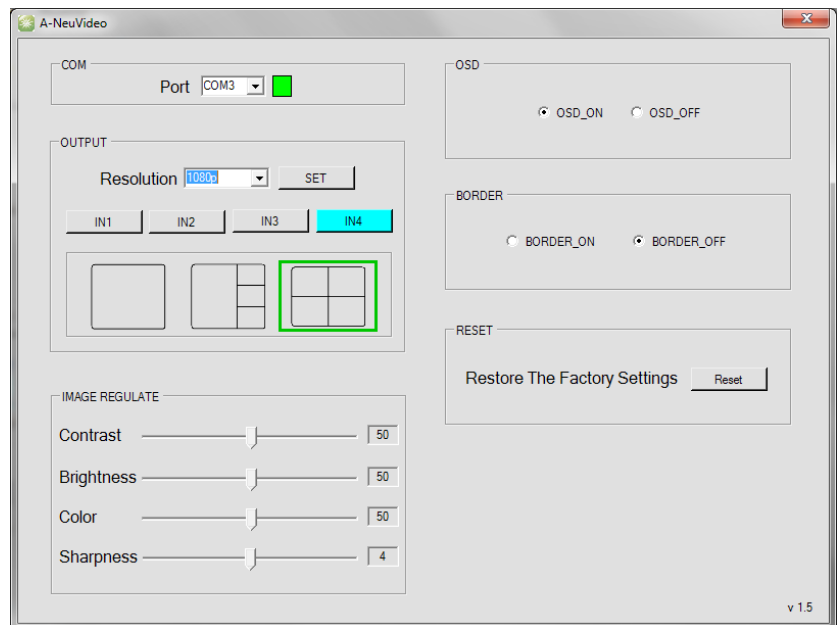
A-NeuVideo

COM

Port COM3

OUTPUT

Resolution 1080p SET

IN1 IN2 IN3 IN4

IMAGE REGULATE

Contrast 50

Brightness 50

Color 50

Sharpness 4

OSD

OSD_ON OSD_OFF

BORDER

BORDER_ON BORDER_OFF

RESET

Restore The Factory Settings Reset

v 1.5